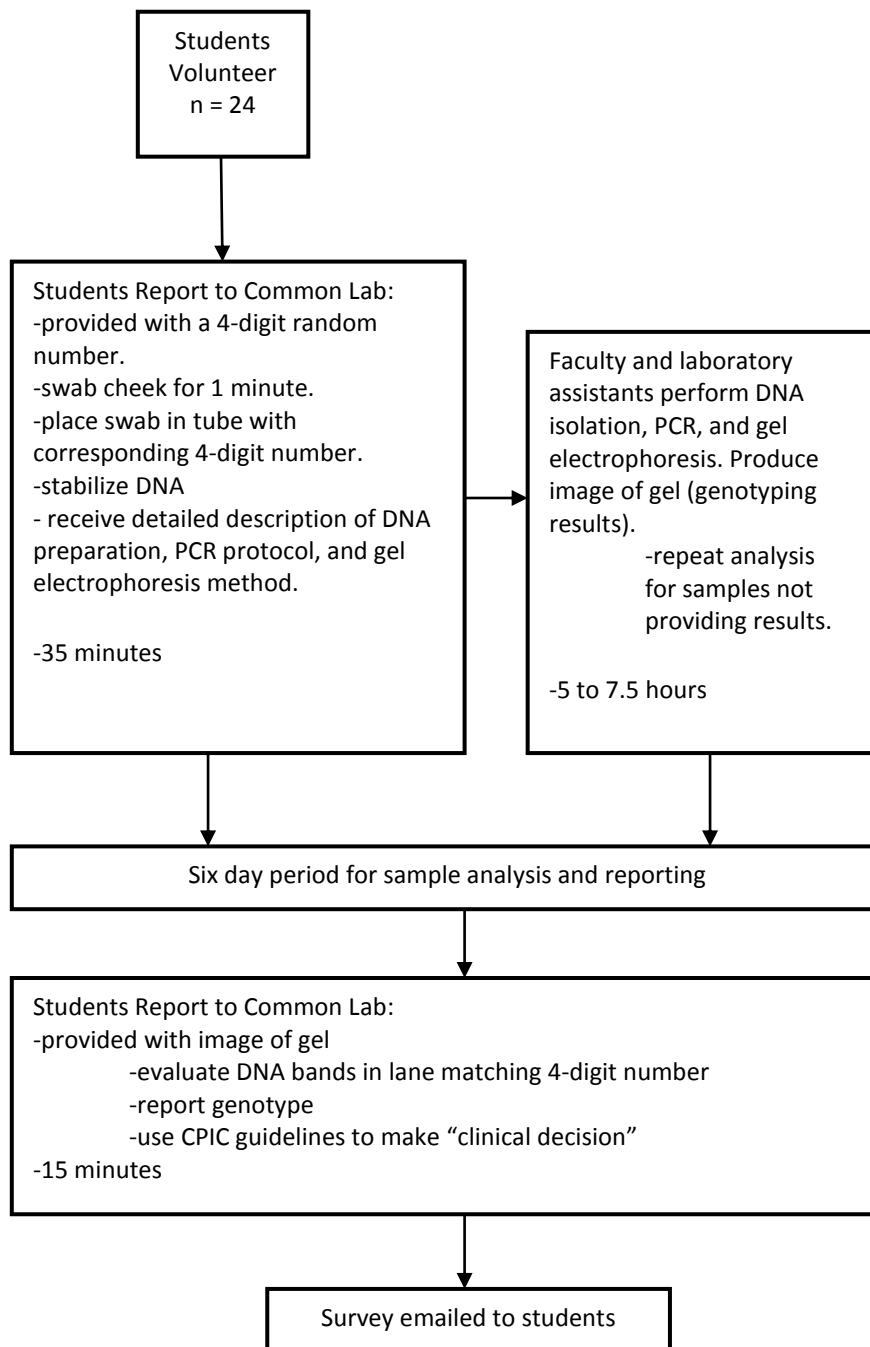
Students Volunteer
n = 24

Students Report to Common Lab:
-provided with a 4-digit random number.
-swab cheek for 1 minute.
-place swab in tube with corresponding 4-digit number.
-stabilize DNA
- receive detailed description of DNA preparation, PCR protocol, and gel electrophoresis method.

-35 minutes

Faculty and laboratory assistants perform DNA isolation, PCR, and gel electrophoresis. Produce image of gel (genotyping results).
-repeat analysis for samples not providing results.

-5 to 7.5 hours

Six day period for sample analysis and reporting

Students Report to Common Lab:
-provided with image of gel
-evaluate DNA bands in lane matching 4-digit number
-report genotype
-use CPIC guidelines to make "clinical decision"
-15 minutes

Survey emailed to students